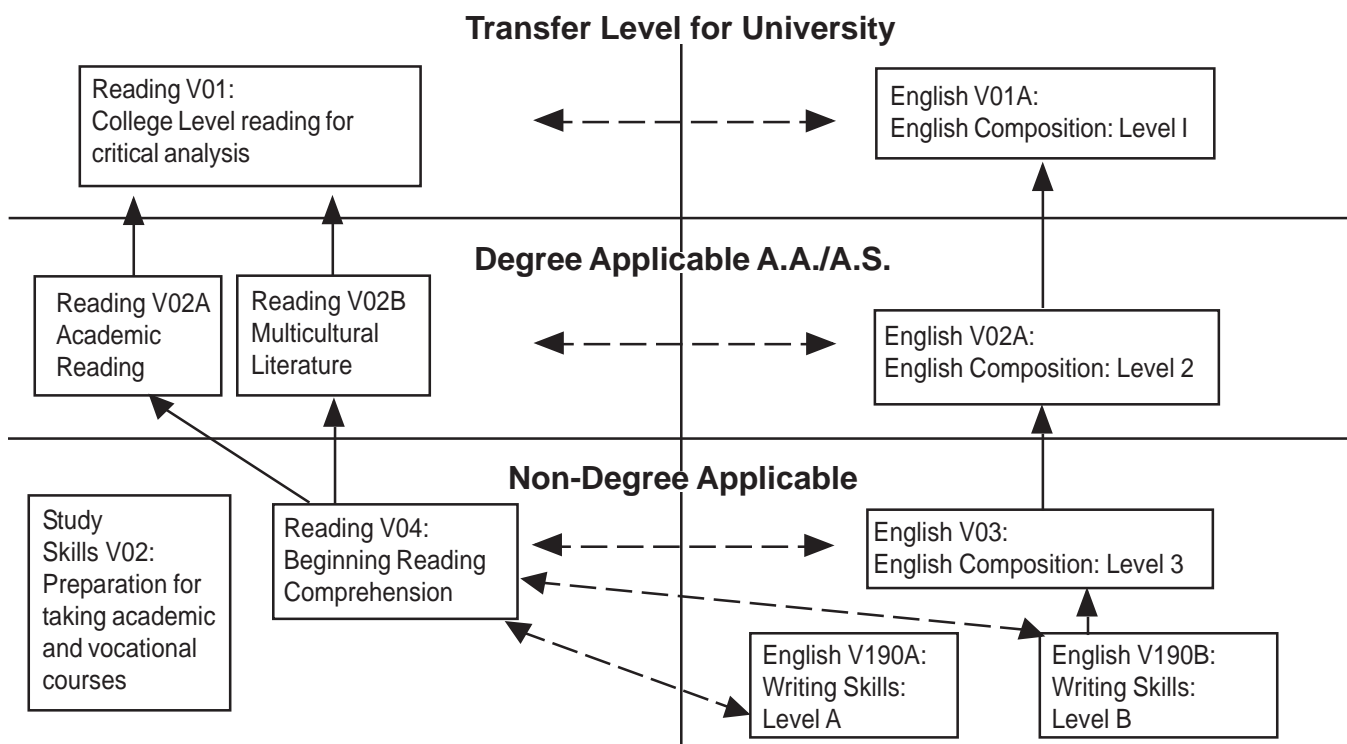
Transfer Level for University

Reading V01:
College Level reading for critical analysis

English V01A:
English Composition: Level I

Degree Applicable A.A./A.S.

Reading V02A
Academic Reading

Reading V02B
Multicultural Literature

English V02A:
English Composition: Level 2

Non-Degree Applicable

Study Skills V02:
Preparation for taking academic and vocational courses

Reading V04:
Beginning Reading Comprehension

English V03:
English Composition: Level 3

English V190A:
Writing Skills:
Level A

English V190B:
Writing Skills:
Level B